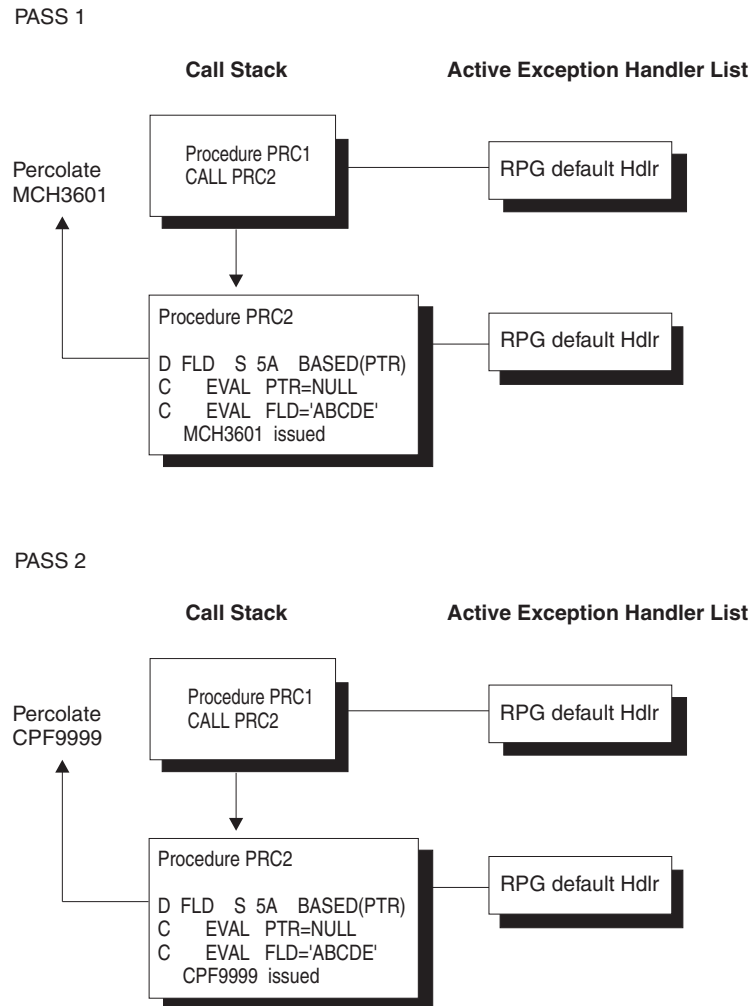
PASS 1

Call Stack

Active Exception Handler List

Percolate MCH3601

Procedure PRC1
CALL PRC2

RPG default Hdlr

Procedure PRC2

D FLD S 5A BASED(PTR)
C EVAL PTR=NULL
C EVAL FLD='ABCDE'
MCH3601 issued

RPG default Hdlr

PASS 2

Call Stack

Active Exception Handler List

Percolate CPF9999

Procedure PRC1
CALL PRC2

RPG default Hdlr

Procedure PRC2

D FLD S 5A BASED(PTR)
C EVAL PTR=NULL
C EVAL FLD='ABCDE'
CPF9999 issued

RPG default Hdlr